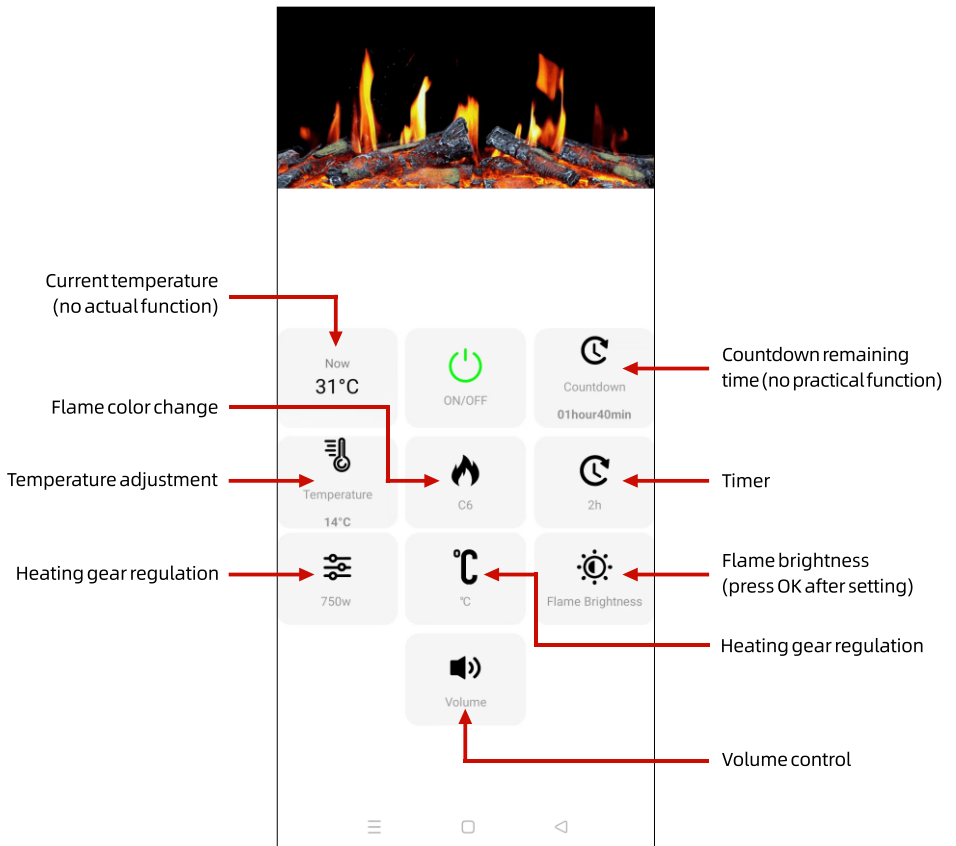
Current temperature (no actual function)

Now
31°C

ON/OFF

Countdown
01hour40min

Countdown remaining time (no practical function)

Flame color change

Temperature adjustment

Temperature
14°C

C6

2h

Timer

Heating gear regulation

750w

℃

Flame Brightness

Flame brightness (press OK after setting)

Heating gear regulation

Volume

Volume control